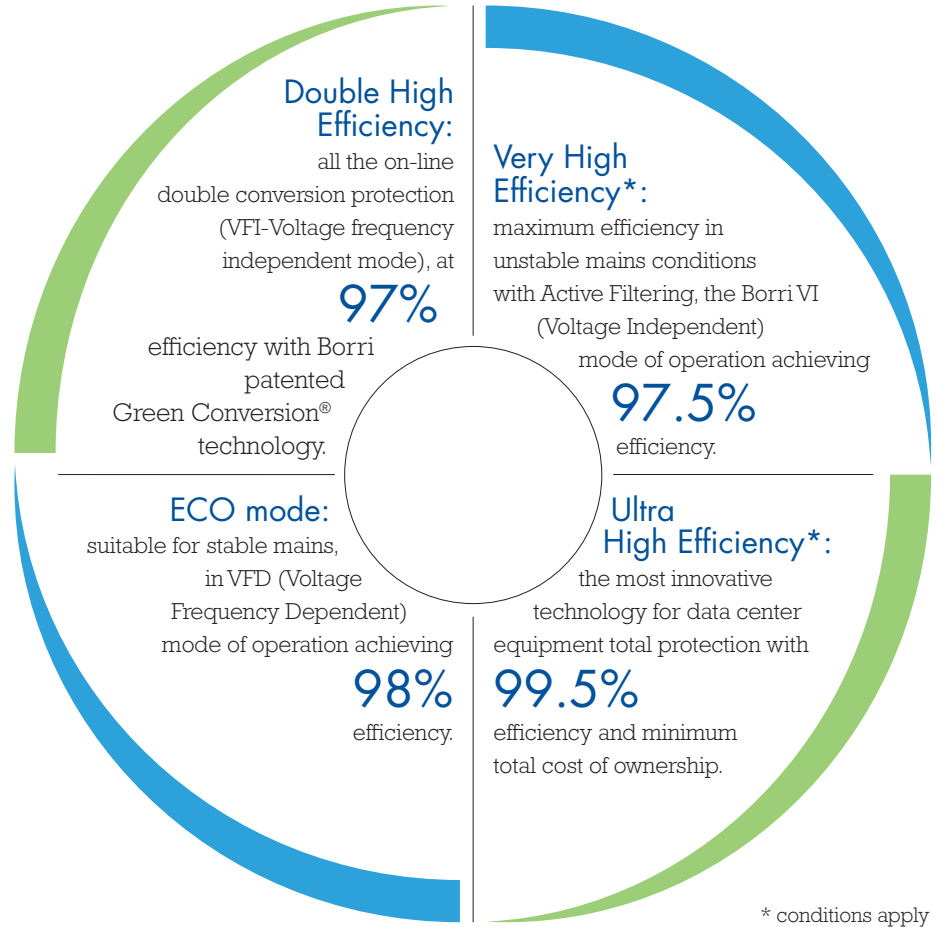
Double High Efficiency:
all the on-line double conversion protection (VFI-Voltage frequency independent mode), at
97%
efficiency with Borri patented Green Conversion® technology.

Very High Efficiency*:
maximum efficiency in unstable mains conditions with Active Filtering, the Borri VI (Voltage Independent) mode of operation achieving
97.5%
efficiency.

ECO mode:
suitable for stable mains, in VFD (Voltage Frequency Dependent) mode of operation achieving
98%
efficiency.

Ultra High Efficiency*:
the most innovative technology for data center equipment total protection with
99.5%
efficiency and minimum total cost of ownership.

* conditions apply